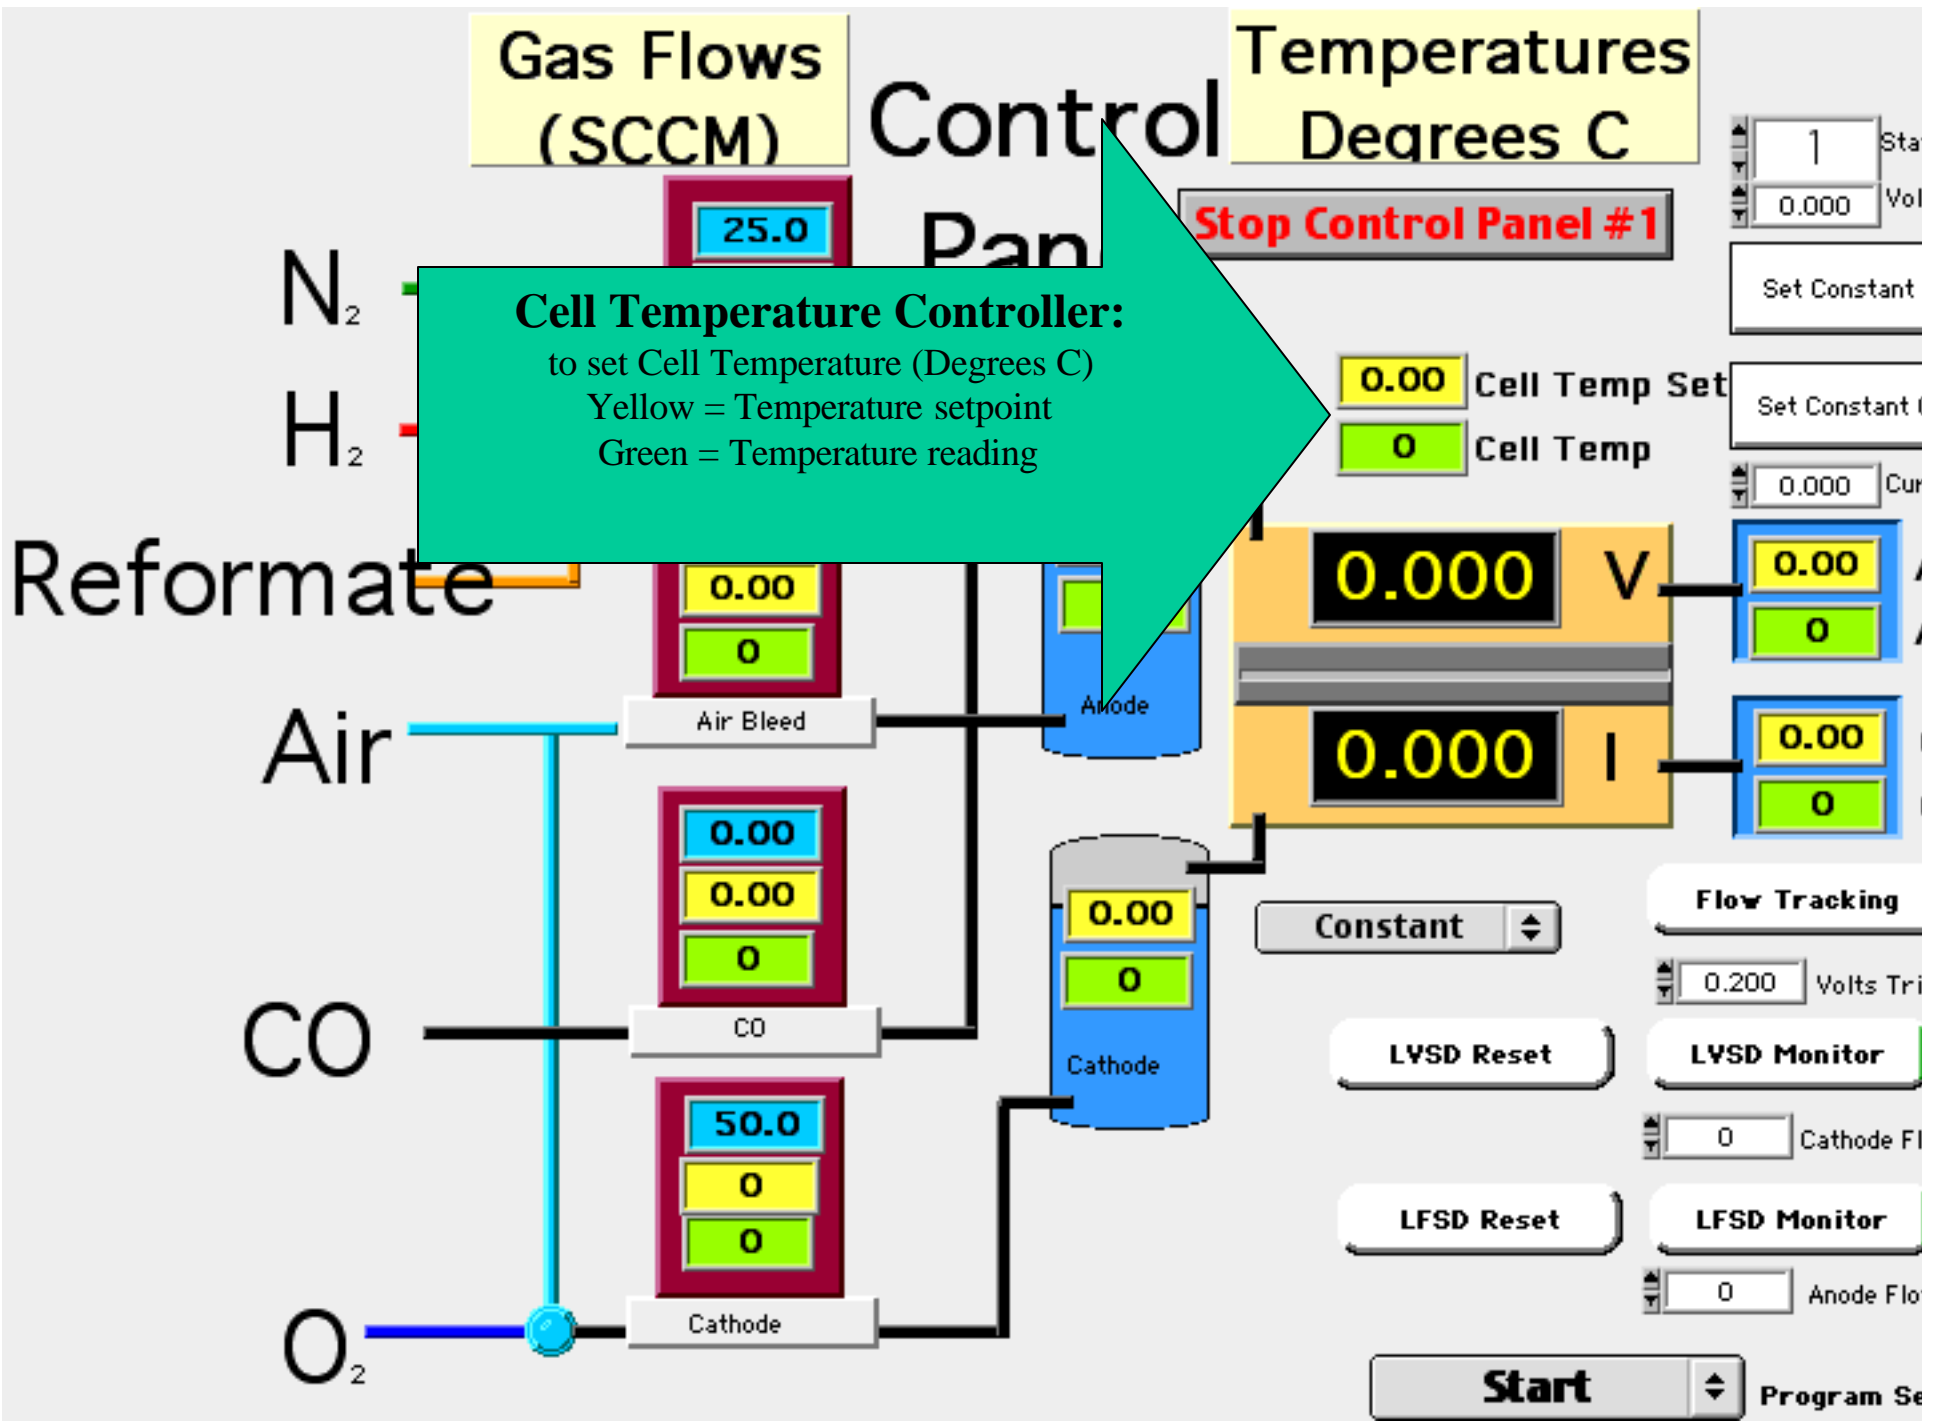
Gas Flows (SCCM)

Control Pan

Temperatures Degrees C

1 Sta

0.000 Vol

Stop Control Panel #1

25.0

$N_2$

$H_2$

Cell Temperature Controller:
to set Cell Temperature (Degrees C)
Yellow = Temperature setpoint
Green = Temperature reading

Set Constant

0.00 Cell Temp Set

0 Cell Temp

Set Constant

0.000 Cur

Reformate

0.00

0

0.000 V

0.00

0

Air Bleed

Anode

Air

0.000 I

0.00

0

0.00

0.00

0

0.00

0

Cathode

Constant

Flow Tracking

0.200 Volts Tr

CO

CO

LVSD Reset

LVSD Monitor

50.0

0

0

0 Cathode Fl

LFSD Reset

LFSD Monitor

0 Anode Flo

$O_2$

Cathode

Start

Program Se